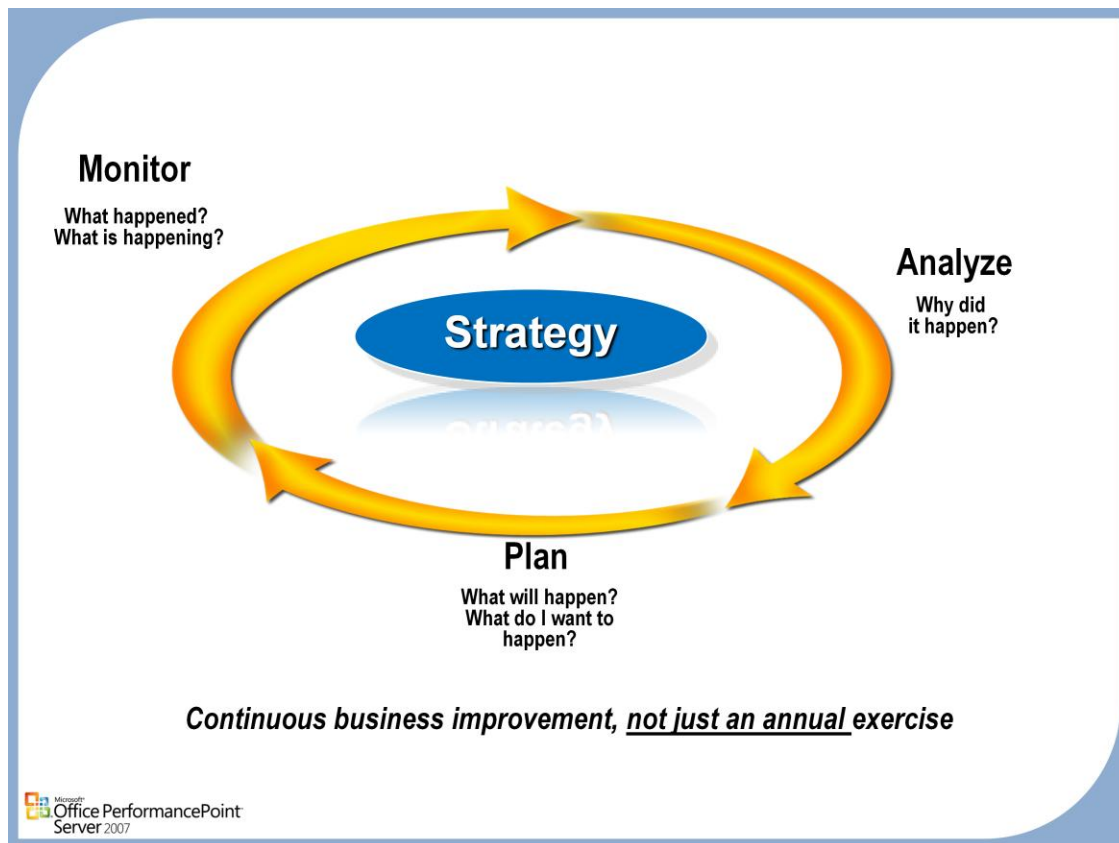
Monitor

What happened?
What is happening?

Analyze

Why did
it happen?

Strategy

Plan

What will happen?
What do I want to happen?

Continuous business improvement, not just an annual exercise

Microsoft Office PerformancePoint Server 2007